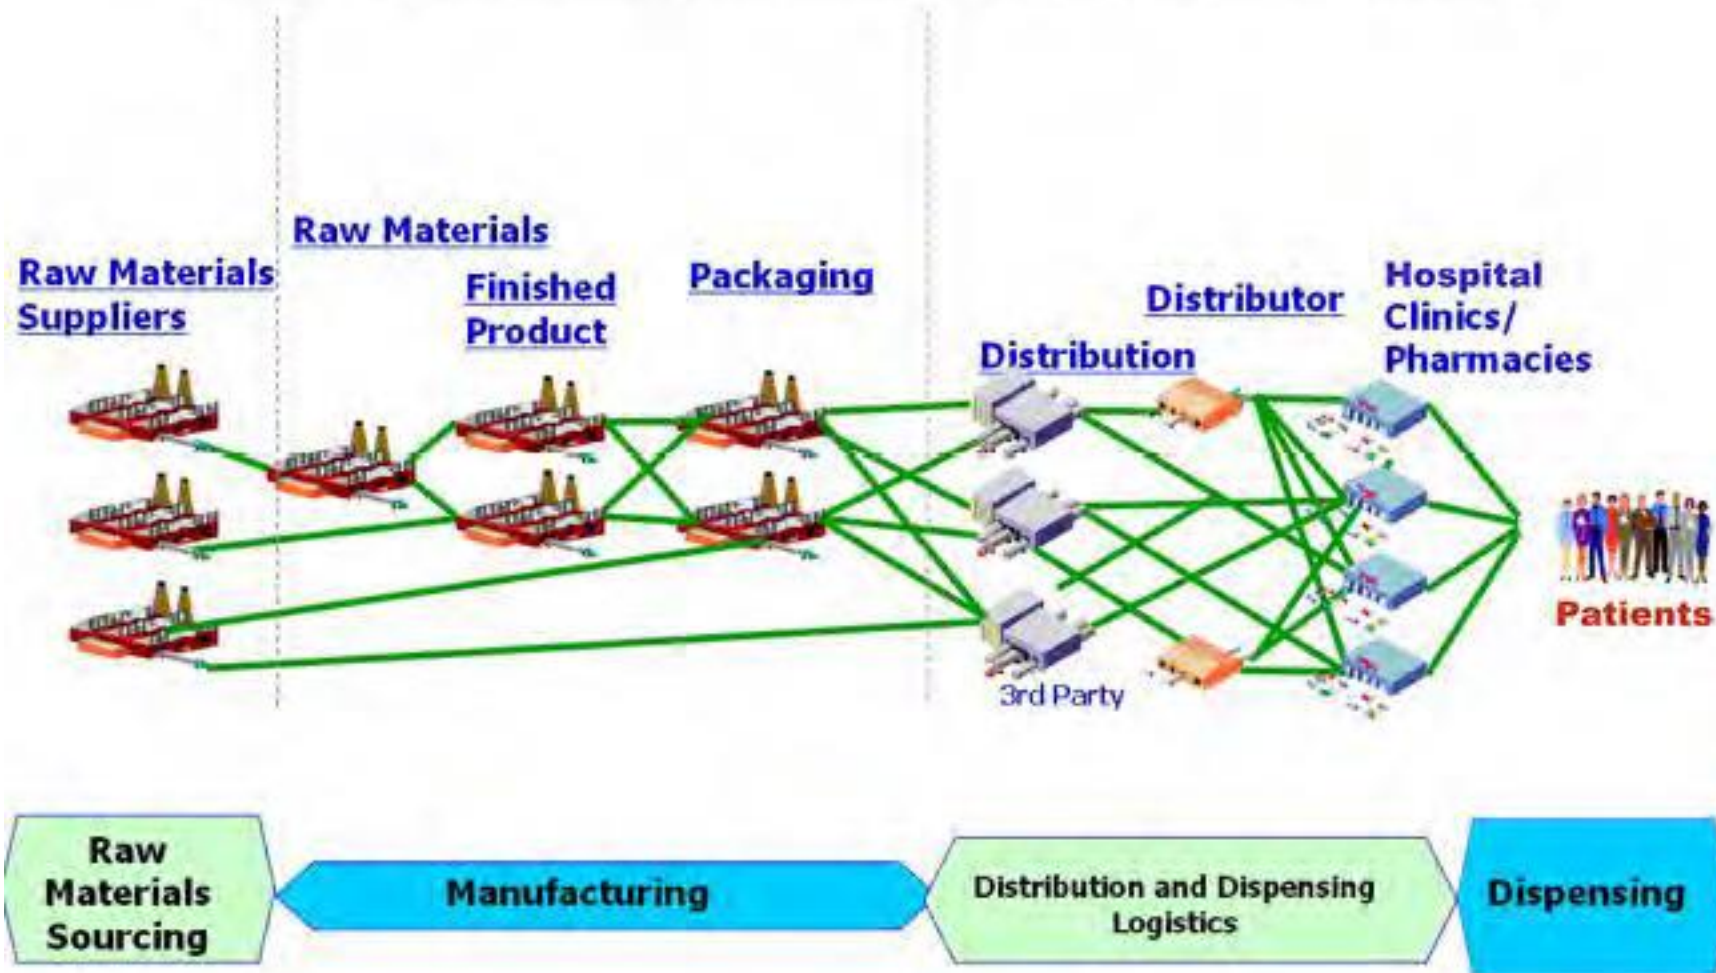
Raw Materials Suppliers

Raw Materials

Finished Product

Packaging

Distribution

Distributor

Hospital Clinics/ Pharmacies

3rd Party

Patients

Raw Materials Sourcing

Manufacturing

Distribution and Dispensing Logistics

Dispensing